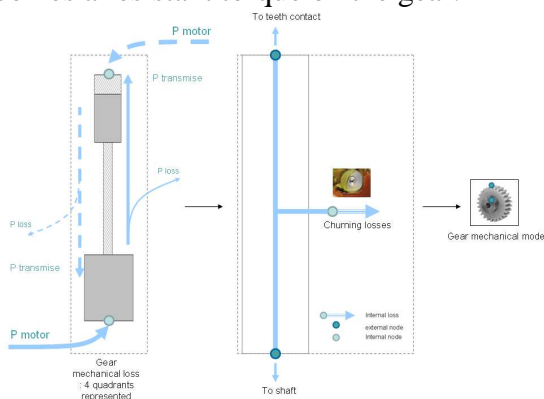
P motor

P transmise

P loss

P loss

P transmise

P motor

Gear mechanical loss : 4 quadrants represented

To teeth contact

Churning losses

Internal loss

external node

Internal node

To shaft

Gear mechanical mode